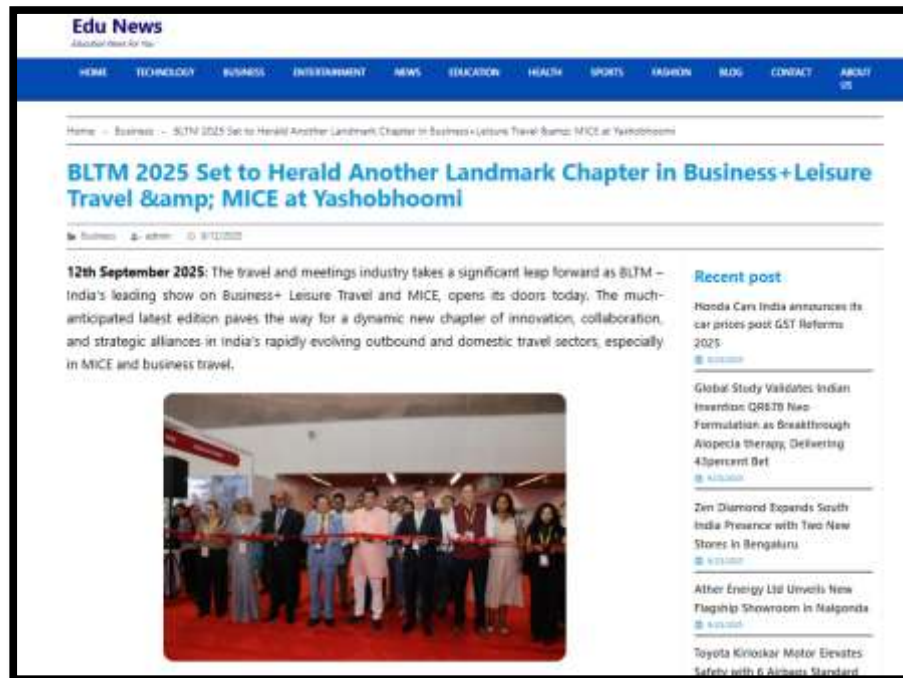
Edu News
Educational News For You

HOME TECHNOLOGY BUSINESS ENTERTAINMENT NEWS EDUCATION HEALTH SPORTS FASHION BLOG CONTACT ABOUT US

Home » Business » BLTM 2025 Set to Herald Another Landmark Chapter in Business+Leisure Travel &amp; MICE at Yashobhoomi

BLTM 2025 Set to Herald Another Landmark Chapter in Business+Leisure Travel &amp; MICE at Yashobhoomi

Business admin 9/12/2025

12th September 2025: The travel and meetings industry takes a significant leap forward as BLTM – India's leading show on Business+ Leisure Travel and MICE, opens its doors today. The much-anticipated latest edition paves the way for a dynamic new chapter of innovation, collaboration, and strategic alliances in India's rapidly evolving outbound and domestic travel sectors, especially in MICE and business travel.

Recent post

Honda Cars India announces its car prices post GST Reforms 2025
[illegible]

Global Study Validates Indian Invention QR678 Neo Formulation as Breakthrough Alopecia therapy, Delivering 43percent Bet
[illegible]

Zen Diamond Expands South India Presence with Two New Stores in Bengaluru
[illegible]

Ather Energy Ltd Unveils New Flagship Showroom in Nalgonda
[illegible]

Toyota Kirloskar Motor Elevates Safety with 6 Airbags Standard